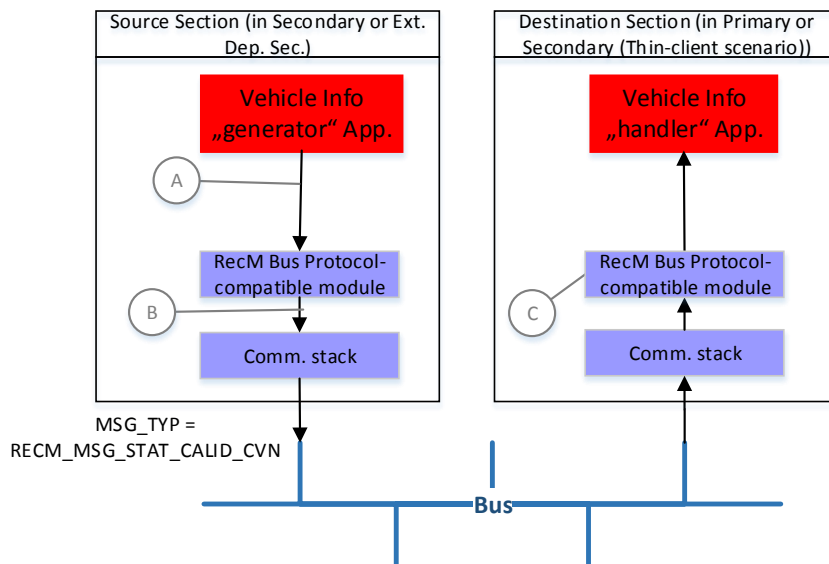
Source Section (in Secondary or Ext. Dep. Sec.)

Vehicle Info „generator“ App.

A

RecM Bus Protocol-compatible module

B

Comm. stack

Destination Section (in Primary or Secondary (Thin-client scenario))

Vehicle Info „handler“ App.

RecM Bus Protocol-compatible module

C

Comm. stack

MSG_TYP = RECM_MSG_STAT_CALID_CVN

Bus